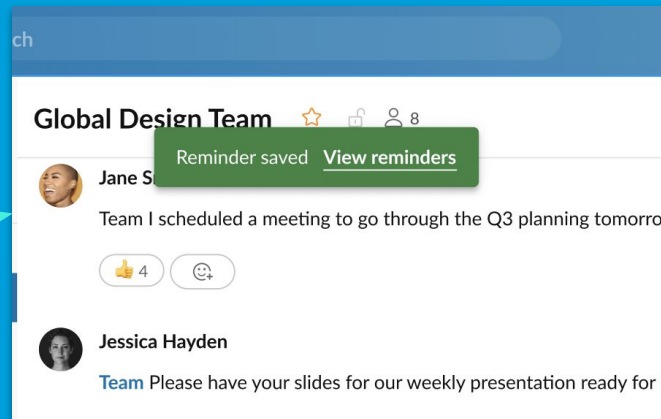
ch

Global Design Team 8

Reminder saved View reminders

Jane S

Team I scheduled a meeting to go through the Q3 planning tomorro

👍 4

Jessica Hayden

Team Please have your slides for our weekly presentation ready for